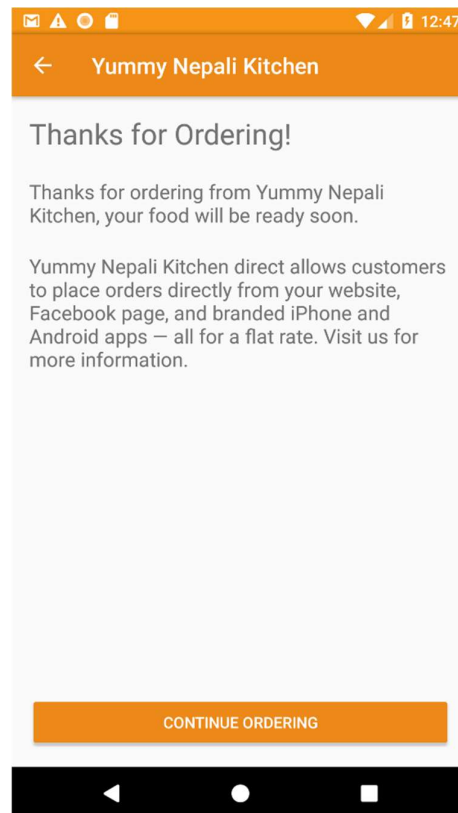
12:47

Yummy Nepali Kitchen

Thanks for Ordering!

Thanks for ordering from Yummy Nepali Kitchen, your food will be ready soon.

Yummy Nepali Kitchen direct allows customers to place orders directly from your website, Facebook page, and branded iPhone and Android apps — all for a flat rate. Visit us for more information.

CONTINUE ORDERING